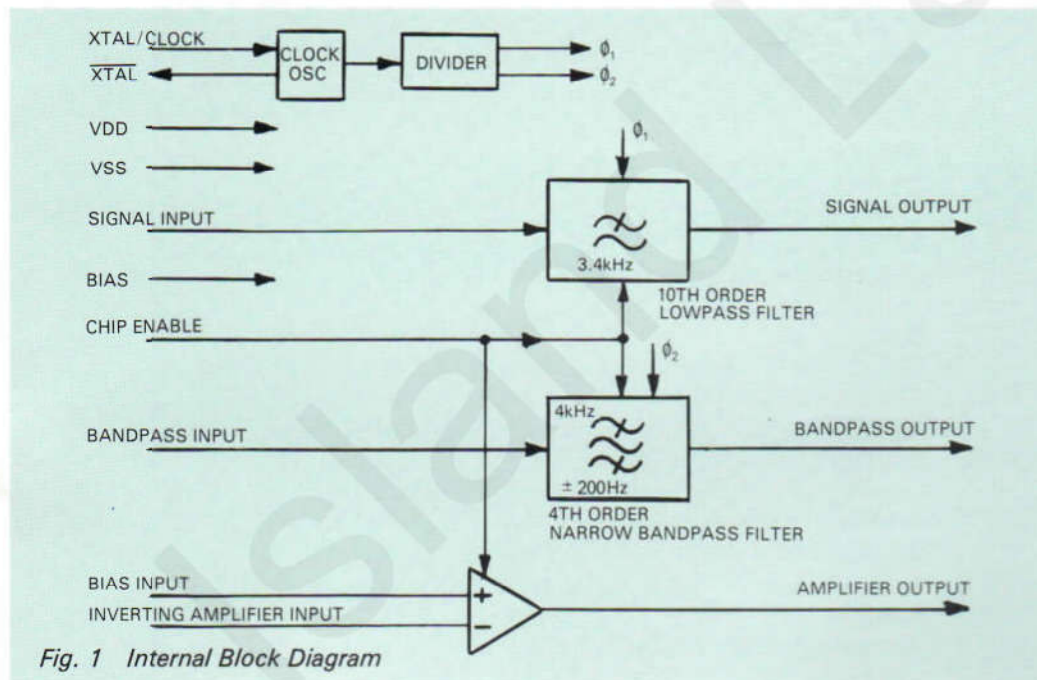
XTAL/CLOCK
$\overline{XTAL}$
CLOCK OSC
DIVIDER
$\phi_1$
$\phi_2$
VDD
VSS
$\phi_1$
SIGNAL INPUT
3.4kHz
SIGNAL OUTPUT
BIAS
10TH ORDER LOWPASS FILTER
CHIP ENABLE
$\phi_2$
4kHz
BANDPASS INPUT
± 200Hz
BANDPASS OUTPUT
4TH ORDER NARROW BANDPASS FILTER
BIAS INPUT
+
INVERTING AMPLIFIER INPUT
−
AMPLIFIER OUTPUT
Fig. 1 Internal Block Diagram